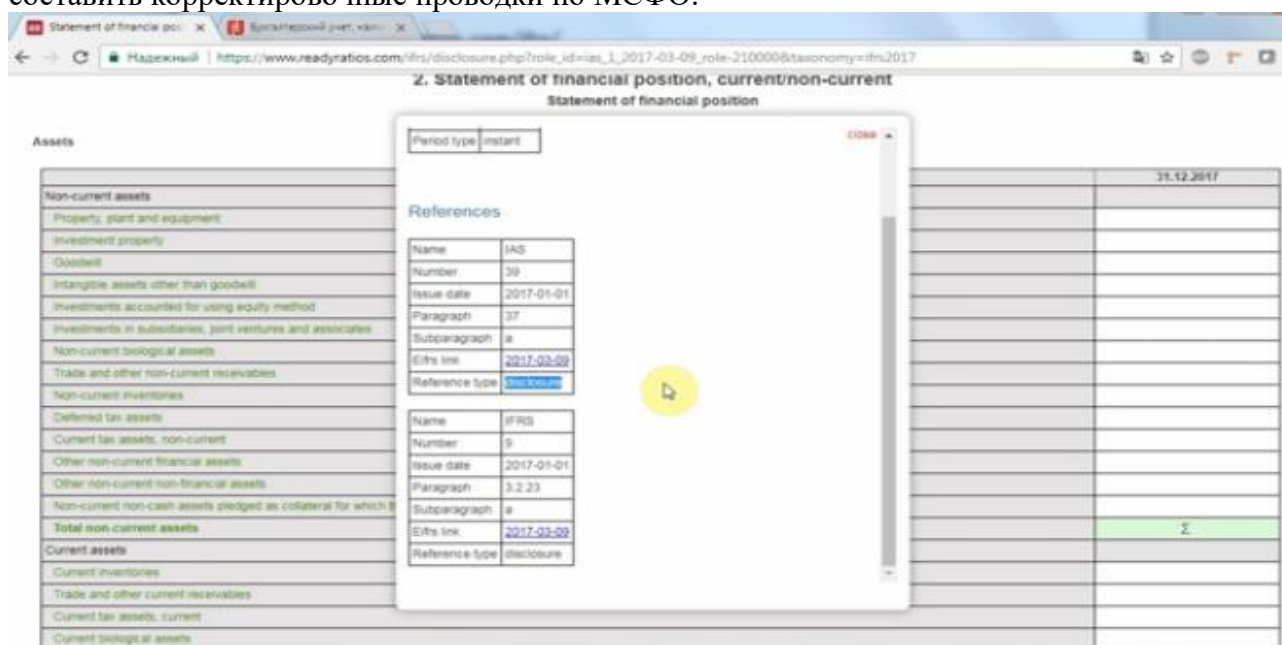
составить корректировочные проводки по МСФО.

Statement of financial pos ×
Бухгалтерский учет, налог ×

Надежный | https://www.readyratios.com/ifrs/disclosure.php?role_id=ias_1_2017-03-09_role-210000&taxonomy=ifrs2017

2. Statement of financial position, current/non-current
Statement of financial position

Assets

| | 31.12.2017 |
|---|---|
| Non-current assets | |
| Property, plant and equipment | |
| Investment property | |
| Goodwill | |
| Intangible assets other than goodwill | |
| Investments accounted for using equity method | |
| Investments in subsidiaries, joint ventures and associates | |
| Non-current biological assets | |
| Trade and other non-current receivables | |
| Non-current inventories | |
| Deferred tax assets | |
| Current tax assets, non-current | |
| Other non-current financial assets | |
| Other non-current non-financial assets | |
| Non-current non-cash assets pledged as collateral for which t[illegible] | |
| Total non-current assets | Σ |
| Current assets | |
| Current inventories | |
| Trade and other current receivables | |
| Current tax assets, current | |
| Current biological assets | |

| Period type | instant |
|---|---|

close

References

| Name | IAS |
|---|---|
| Number | 39 |
| Issue date | 2017-01-01 |
| Paragraph | 37 |
| Subparagraph | a |
| Eifrs link | 2017-03-09 |
| Reference type | disclosure |

| Name | IFRS |
|---|---|
| Number | 9 |
| Issue date | 2017-01-01 |
| Paragraph | 3.2.23 |
| Subparagraph | a |
| Eifrs link | 2017-03-09 |
| Reference type | disclosure |